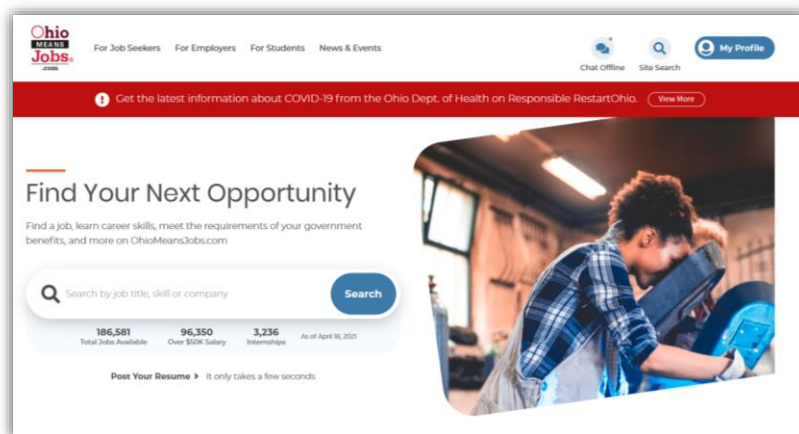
Ohio MEANS Jobs .com

For Job Seekers For Employers For Students News & Events

Chat Offline Site Search My Profile

Get the latest information about COVID-19 from the Ohio Dept. of Health on Responsible RestartOhio. View More

Find Your Next Opportunity

Find a job, learn career skills, meet the requirements of your government benefits, and more on OhioMeansJobs.com

Search by job title, skill or company

Search

186,581 Total Jobs Available

96,350 Over $50K Salary

3,236 Internships

As of April 18, 2021

Post Your Resume > It only takes a few seconds